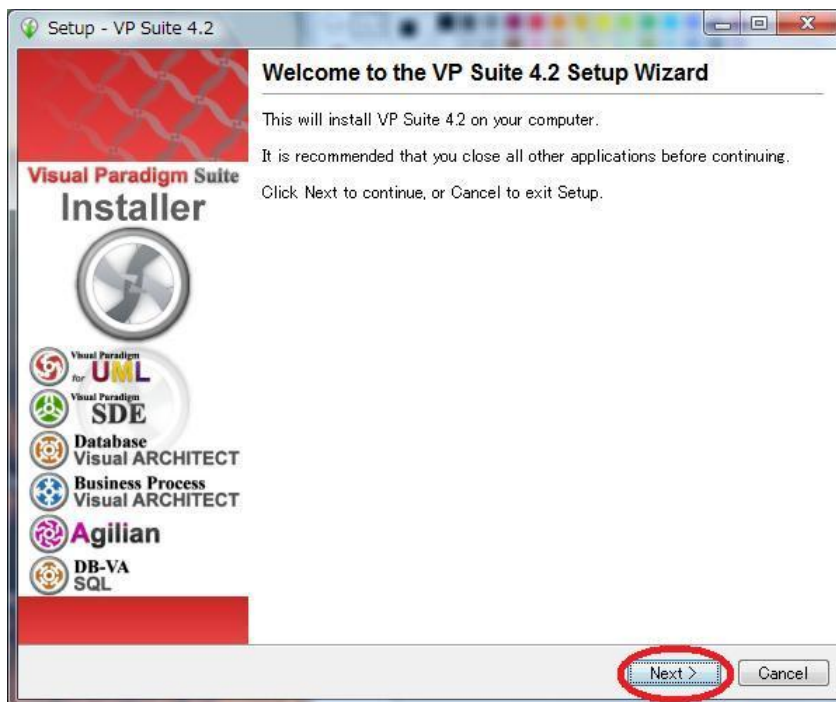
Setup - VP Suite 4.2

Visual Paradigm Suite
Installer

Visual Paradigm for UML
Visual Paradigm SDE
Database Visual ARCHITECT
Business Process Visual ARCHITECT
Agilian
DB-VA SQL

Welcome to the VP Suite 4.2 Setup Wizard

This will install VP Suite 4.2 on your computer.

It is recommended that you close all other applications before continuing.

Click Next to continue, or Cancel to exit Setup.

Next >
Cancel